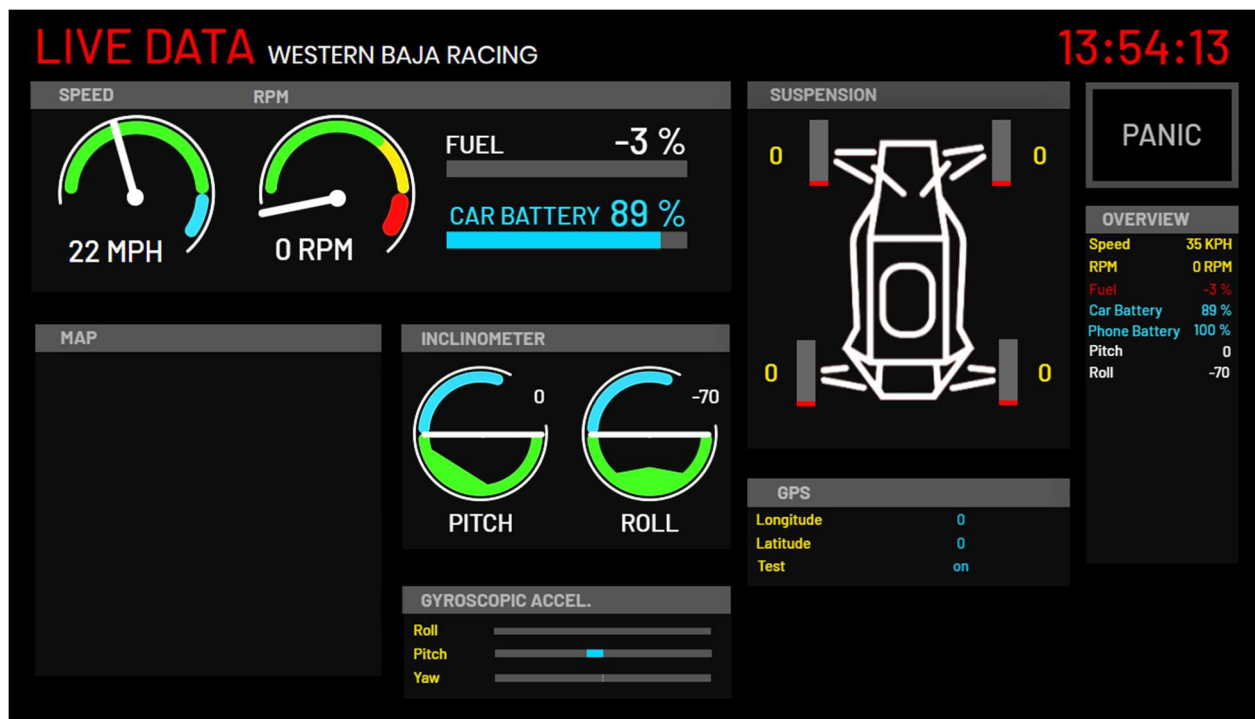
LIVE DATA WESTERN BAJA RACING

13:54:13

SPEED

RPM

22 MPH

0 RPM

FUEL -3 %

CAR BATTERY 89 %

SUSPENSION

0 0

0 0

PANIC

OVERVIEW

| | |
|---|---|
| Speed | 35 KPH |
| RPM | 0 RPM |
| Fuel | -3 % |
| Car Battery | 89 % |
| Phone Battery | 100 % |
| Pitch | 0 |
| Roll | -70 |

MAP

INCLINOMETER

0

-70

PITCH

ROLL

GPS

| | |
|---|---|
| Longitude | 0 |
| Latitude | 0 |
| Test | on |

GYROSCOPIC ACCEL.

Roll

Pitch

Yaw